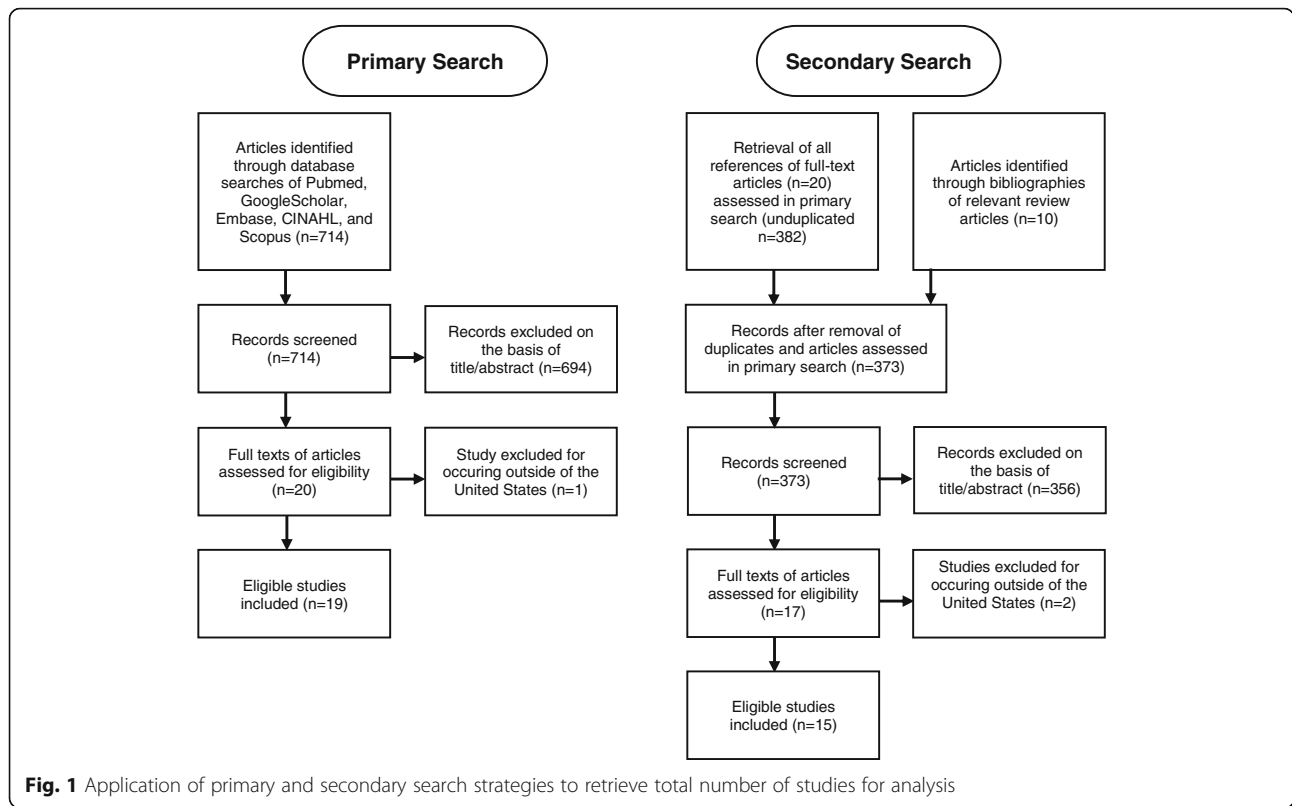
Primary Search

Articles identified through database searches of Pubmed, GoogleScholar, Embase, CINAHL, and Scopus (n=714)

Records screened (n=714)

Records excluded on the basis of title/abstract (n=694)

Full texts of articles assessed for eligibility (n=20)

Study excluded for occuring outside of the United States (n=1)

Eligible studies included (n=19)

Secondary Search

Retrieval of all references of full-text articles (n=20) assessed in primary search (unduplicated n=382)

Articles identified through bibliographies of relevant review articles (n=10)

Records after removal of duplicates and articles assessed in primary search (n=373)

Records screened (n=373)

Records excluded on the basis of title/abstract (n=356)

Full texts of articles assessed for eligibility (n=17)

Studies excluded for occuring outside of the United States (n=2)

Eligible studies included (n=15)

Fig. 1 Application of primary and secondary search strategies to retrieve total number of studies for analysis